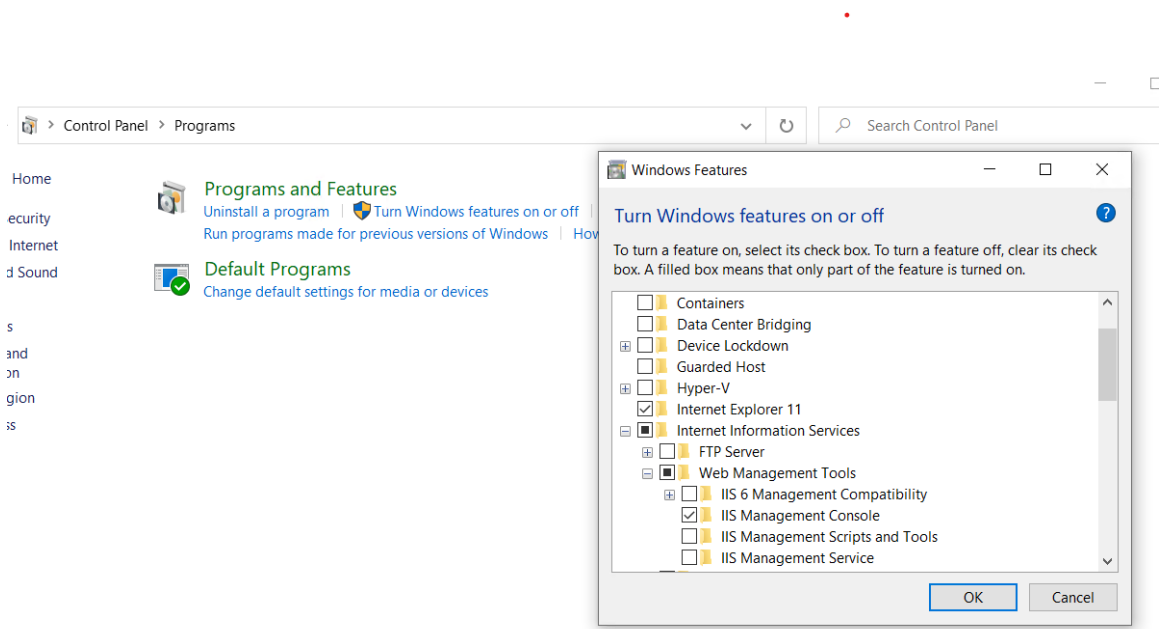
Control Panel > Programs

Search Control Panel

Home
ecurity
Internet
d Sound
s
and
on
gion
ss

Programs and Features
Uninstall a program | Turn Windows features on or off |
Run programs made for previous versions of Windows | How

Default Programs
Change default settings for media or devices

Windows Features

Turn Windows features on or off

To turn a feature on, select its check box. To turn a feature off, clear its check box. A filled box means that only part of the feature is turned on.

Containers
Data Center Bridging
Device Lockdown
Guarded Host
Hyper-V
Internet Explorer 11
Internet Information Services
FTP Server
Web Management Tools
IIS 6 Management Compatibility
IIS Management Console
IIS Management Scripts and Tools
IIS Management Service

OK
Cancel